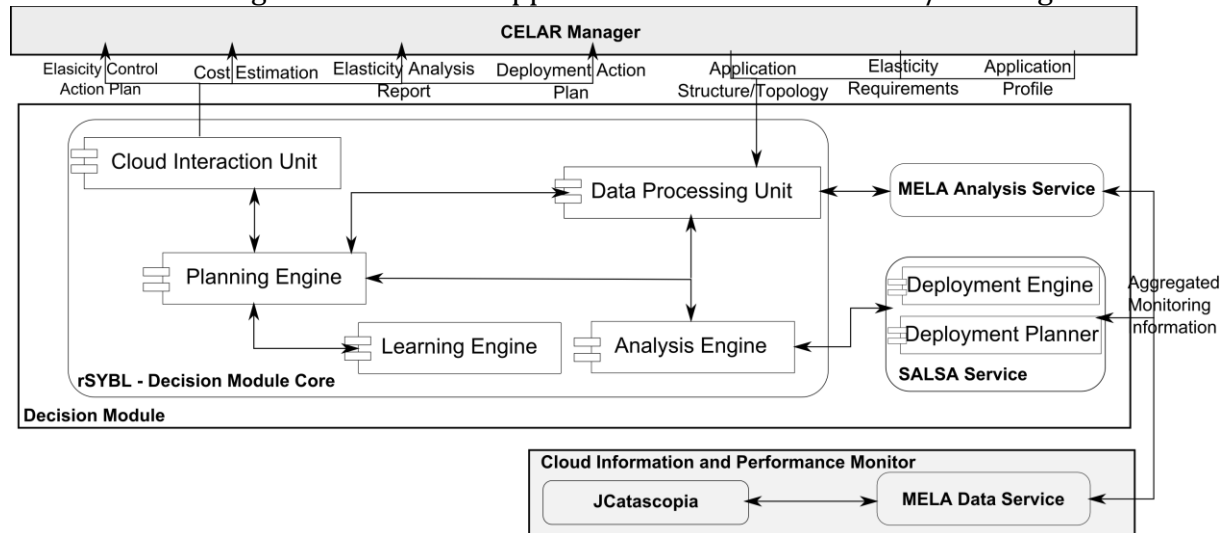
CELAR Manager

Elasicity Control Action Plan

Cost Estimation

Elasticity Analysis Report

Deployment Action Plan

Application Structure/Topology

Elasticity Requirements

Application Profile

Cloud Interaction Unit

Data Processing Unit

MELA Analysis Service

Planning Engine

Deployment Engine

Deployment Planner

Aggregated Monitoring information

Learning Engine

Analysis Engine

rSYBL - Decision Module Core

SALSA Service

Decision Module

Cloud Information and Performance Monitor

JCatascopia

MELA Data Service